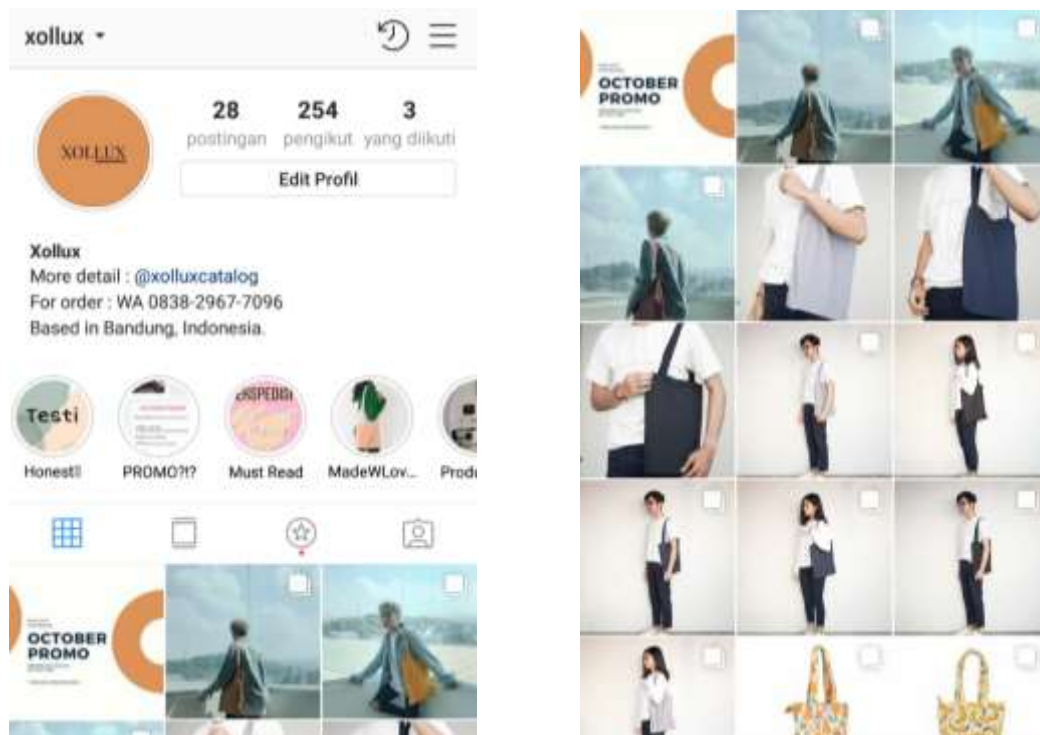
xollux

XOLLUX

28
postingan

254
pengikut

3
yang diikuti

Edit Profil

Xollux
More detail : @xolluxcatalog
For order : WA 0838-2967-7096
Based in Bandung, Indonesia.

Testi
Honest!!

PROMO?!?

Must Read

MadeWLov...

Prod

OCTOBER PROMO

OCTOBER PROMO